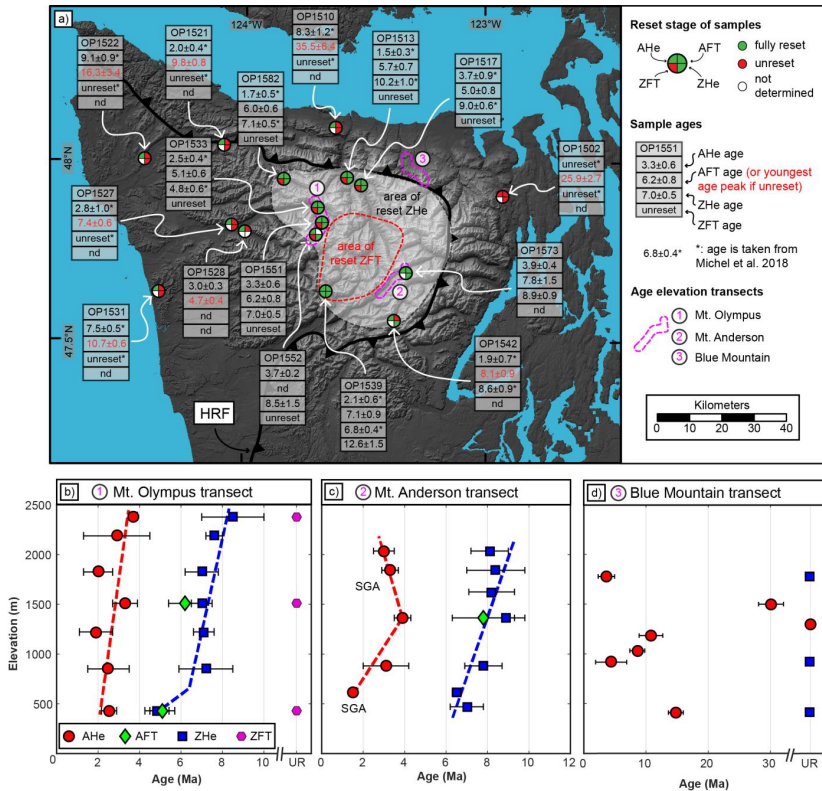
a)

124°W

123°W

48°N

47.5°N

OP1522
9.1±0.9*
16.3±3.4
unreset*
nd

OP1521
2.0±0.4*
9.8±0.8
unreset*
nd

OP1510
8.3±1.2*
35.5±6.4
unreset*
nd

OP1513
1.5±0.3*
5.7±0.7
10.2±1.0*
unreset

OP1517
3.7±0.9*
5.0±0.8
9.0±0.6*
unreset

OP1582
1.7±0.5*
6.0±0.6
7.1±0.5*
unreset

OP1533
2.5±0.4*
5.1±0.6
4.8±0.6*
unreset

OP1502
unreset*
25.9±2.7
unreset*
nd

OP1527
2.8±1.0*
7.4±0.6
unreset*
nd

OP1528
3.0±0.3
4.7±0.4
nd
nd

OP1551
3.3±0.6
6.2±0.8
7.0±0.5
unreset

OP1573
3.9±0.4
7.8±1.5
8.9±0.9
nd

OP1531
7.5±0.5*
10.7±0.6
unreset*
nd

OP1552
3.7±0.2
nd
8.5±1.5
unreset

OP1542
1.9±0.7*
8.1±0.9
8.6±0.9*
nd

OP1539
2.1±0.6*
7.1±0.9
6.8±0.4*
12.6±1.5

area of reset ZHe

area of reset ZFT

HRF

1
2
3

Reset stage of samples
AHe AFT ZFT ZHe
fully reset
unreset
not determined

Sample ages
OP1551
3.3±0.6 AHe age
6.2±0.8 AFT age (or youngest age peak if unreset)
7.0±0.5 ZHe age
unreset ZFT age

6.8±0.4* *: age is taken from Michel et al. 2018

Age elevation transects
1 Mt. Olympus
2 Mt. Anderson
3 Blue Mountain

Kilometers
0 10 20 30 40

b) 1 Mt. Olympus transect

c) 2 Mt. Anderson transect

d) 3 Blue Mountain transect

Elevation (m)
2500
2000
1500
1000
500

AHe AFT ZHe ZFT

SGA
SGA

0 2 4 6 8 10 UR
Age (Ma)

0 2 4 6 8 10 12
Age (Ma)

0 10 20 30 UR
Age (Ma)